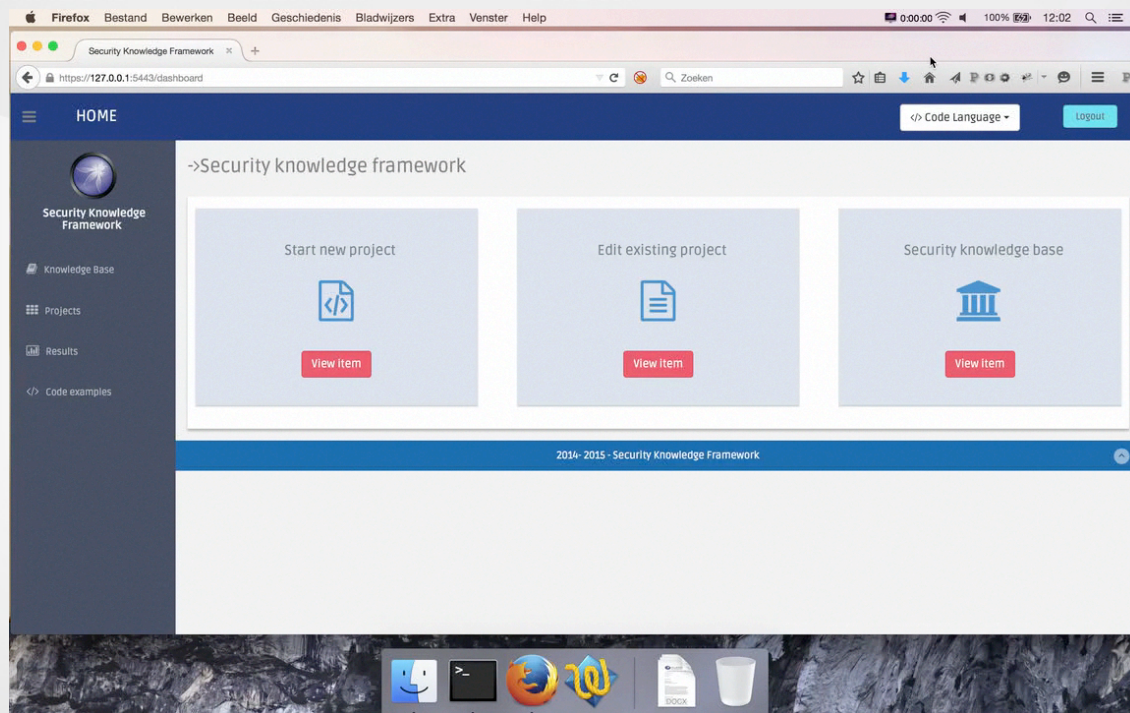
Firefox Bestand Bewerken Beeld Geschiedenis Bladwijzers Extra Venster Help

0:00:00 100% 12:02

Security Knowledge Framework ×

https://127.0.0.1:5443/dashboard

Zoeken

HOME

</> Code Language

Logout

Security Knowledge Framework

Knowledge Base

Projects

Results

</> Code examples

->Security knowledge framework

Start new project

View item

Edit existing project

View item

Security knowledge base

View item

2014- 2015 - Security Knowledge Framework

DOCX